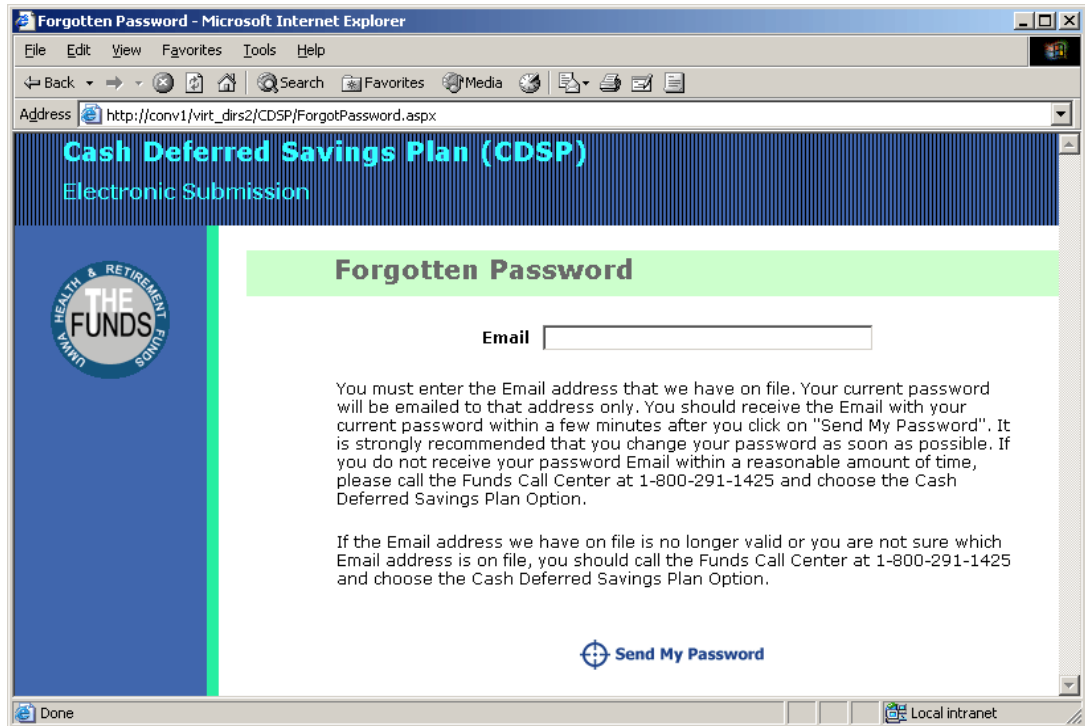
Forgotten Password - Microsoft Internet Explorer

File Edit View Favorites Tools Help

Back Search Favorites Media

Address http://conv1/virt_dirs2/CDSP/ForgotPassword.aspx

Cash Deferred Savings Plan (CDSP)

Electronic Submission

UMWA HEALTH & RETIREMENT FUNDS THE FUNDS

Forgotten Password

Email

You must enter the Email address that we have on file. Your current password will be emailed to that address only. You should receive the Email with your current password within a few minutes after you click on "Send My Password". It is strongly recommended that you change your password as soon as possible. If you do not receive your password Email within a reasonable amount of time, please call the Funds Call Center at 1-800-291-1425 and choose the Cash Deferred Savings Plan Option.

If the Email address we have on file is no longer valid or you are not sure which Email address is on file, you should call the Funds Call Center at 1-800-291-1425 and choose the Cash Deferred Savings Plan Option.

Send My Password

Done

Local intranet